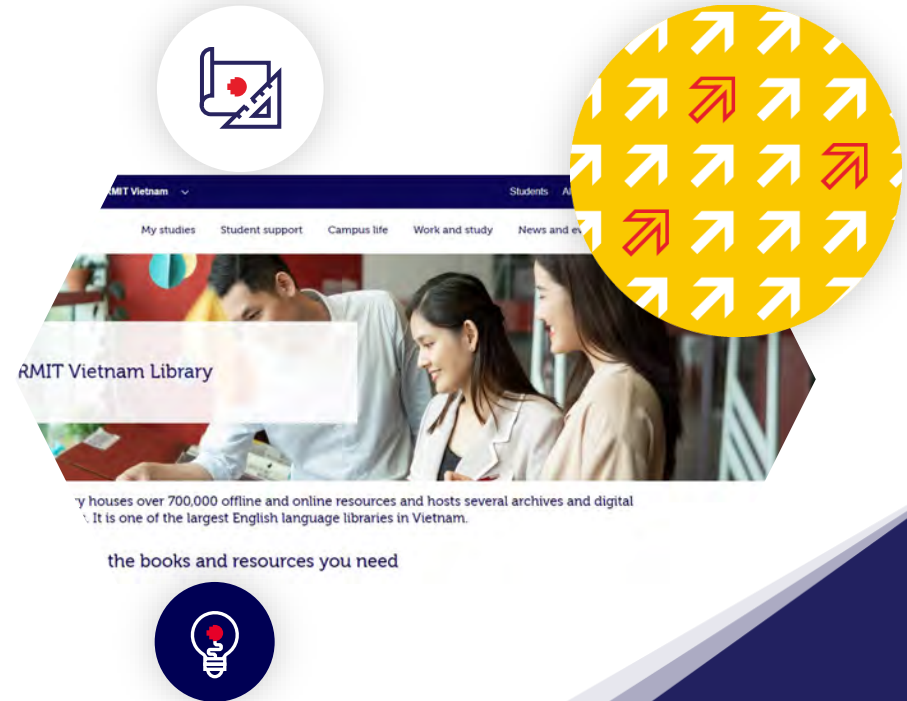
MIT Vietnam

Students Al

My studies Student support Campus life Work and study News and ev

RMIT Vietnam Library

y houses over 700,000 offline and online resources and hosts several archives and digital . It is one of the largest English language libraries in Vietnam.

the books and resources you need